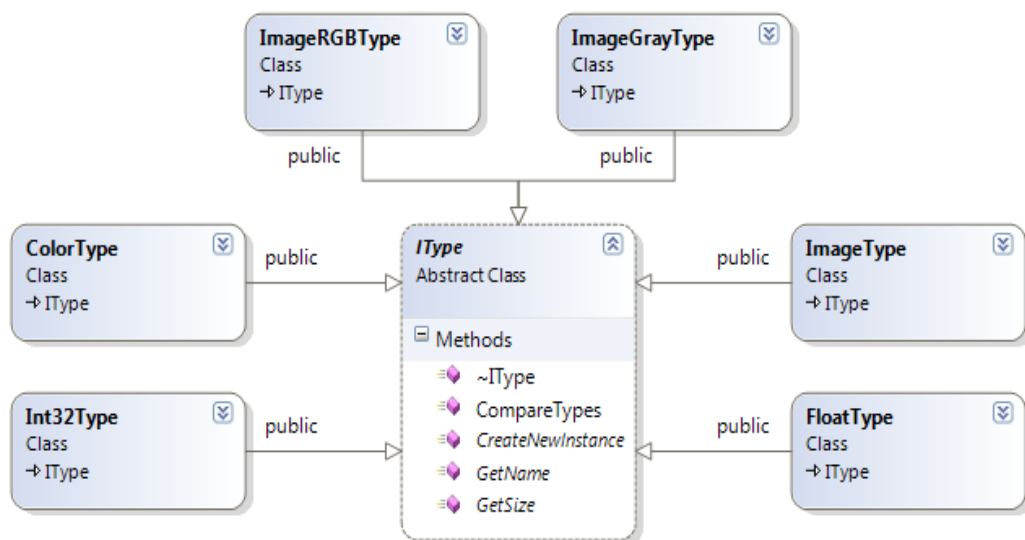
ImageRGBType
Class
→ IType

ImageGrayType
Class
→ IType

public

public

ColorType
Class
→ IType

public

IType
Abstract Class

Methods
~IType
CompareTypes
CreateNewInstance
GetName
GetSize

public

ImageType
Class
→ IType

Int32Type
Class
→ IType

public

public

FloatType
Class
→ IType